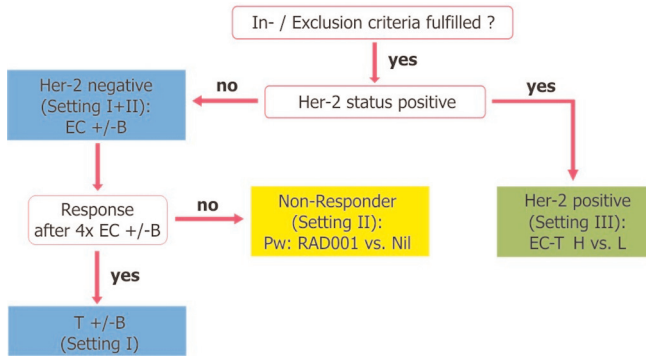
In- / Exclusion criteria fulfilled ?

yes

Her-2 negative (Setting I+II): EC +/-B

no

Her-2 status positive

yes

Response after 4x EC +/-B

no

Non-Responder (Setting II): Pw: RAD001 vs. Nil

Her-2 positive (Setting III): EC-T H vs. L

yes

T +/-B (Setting I)